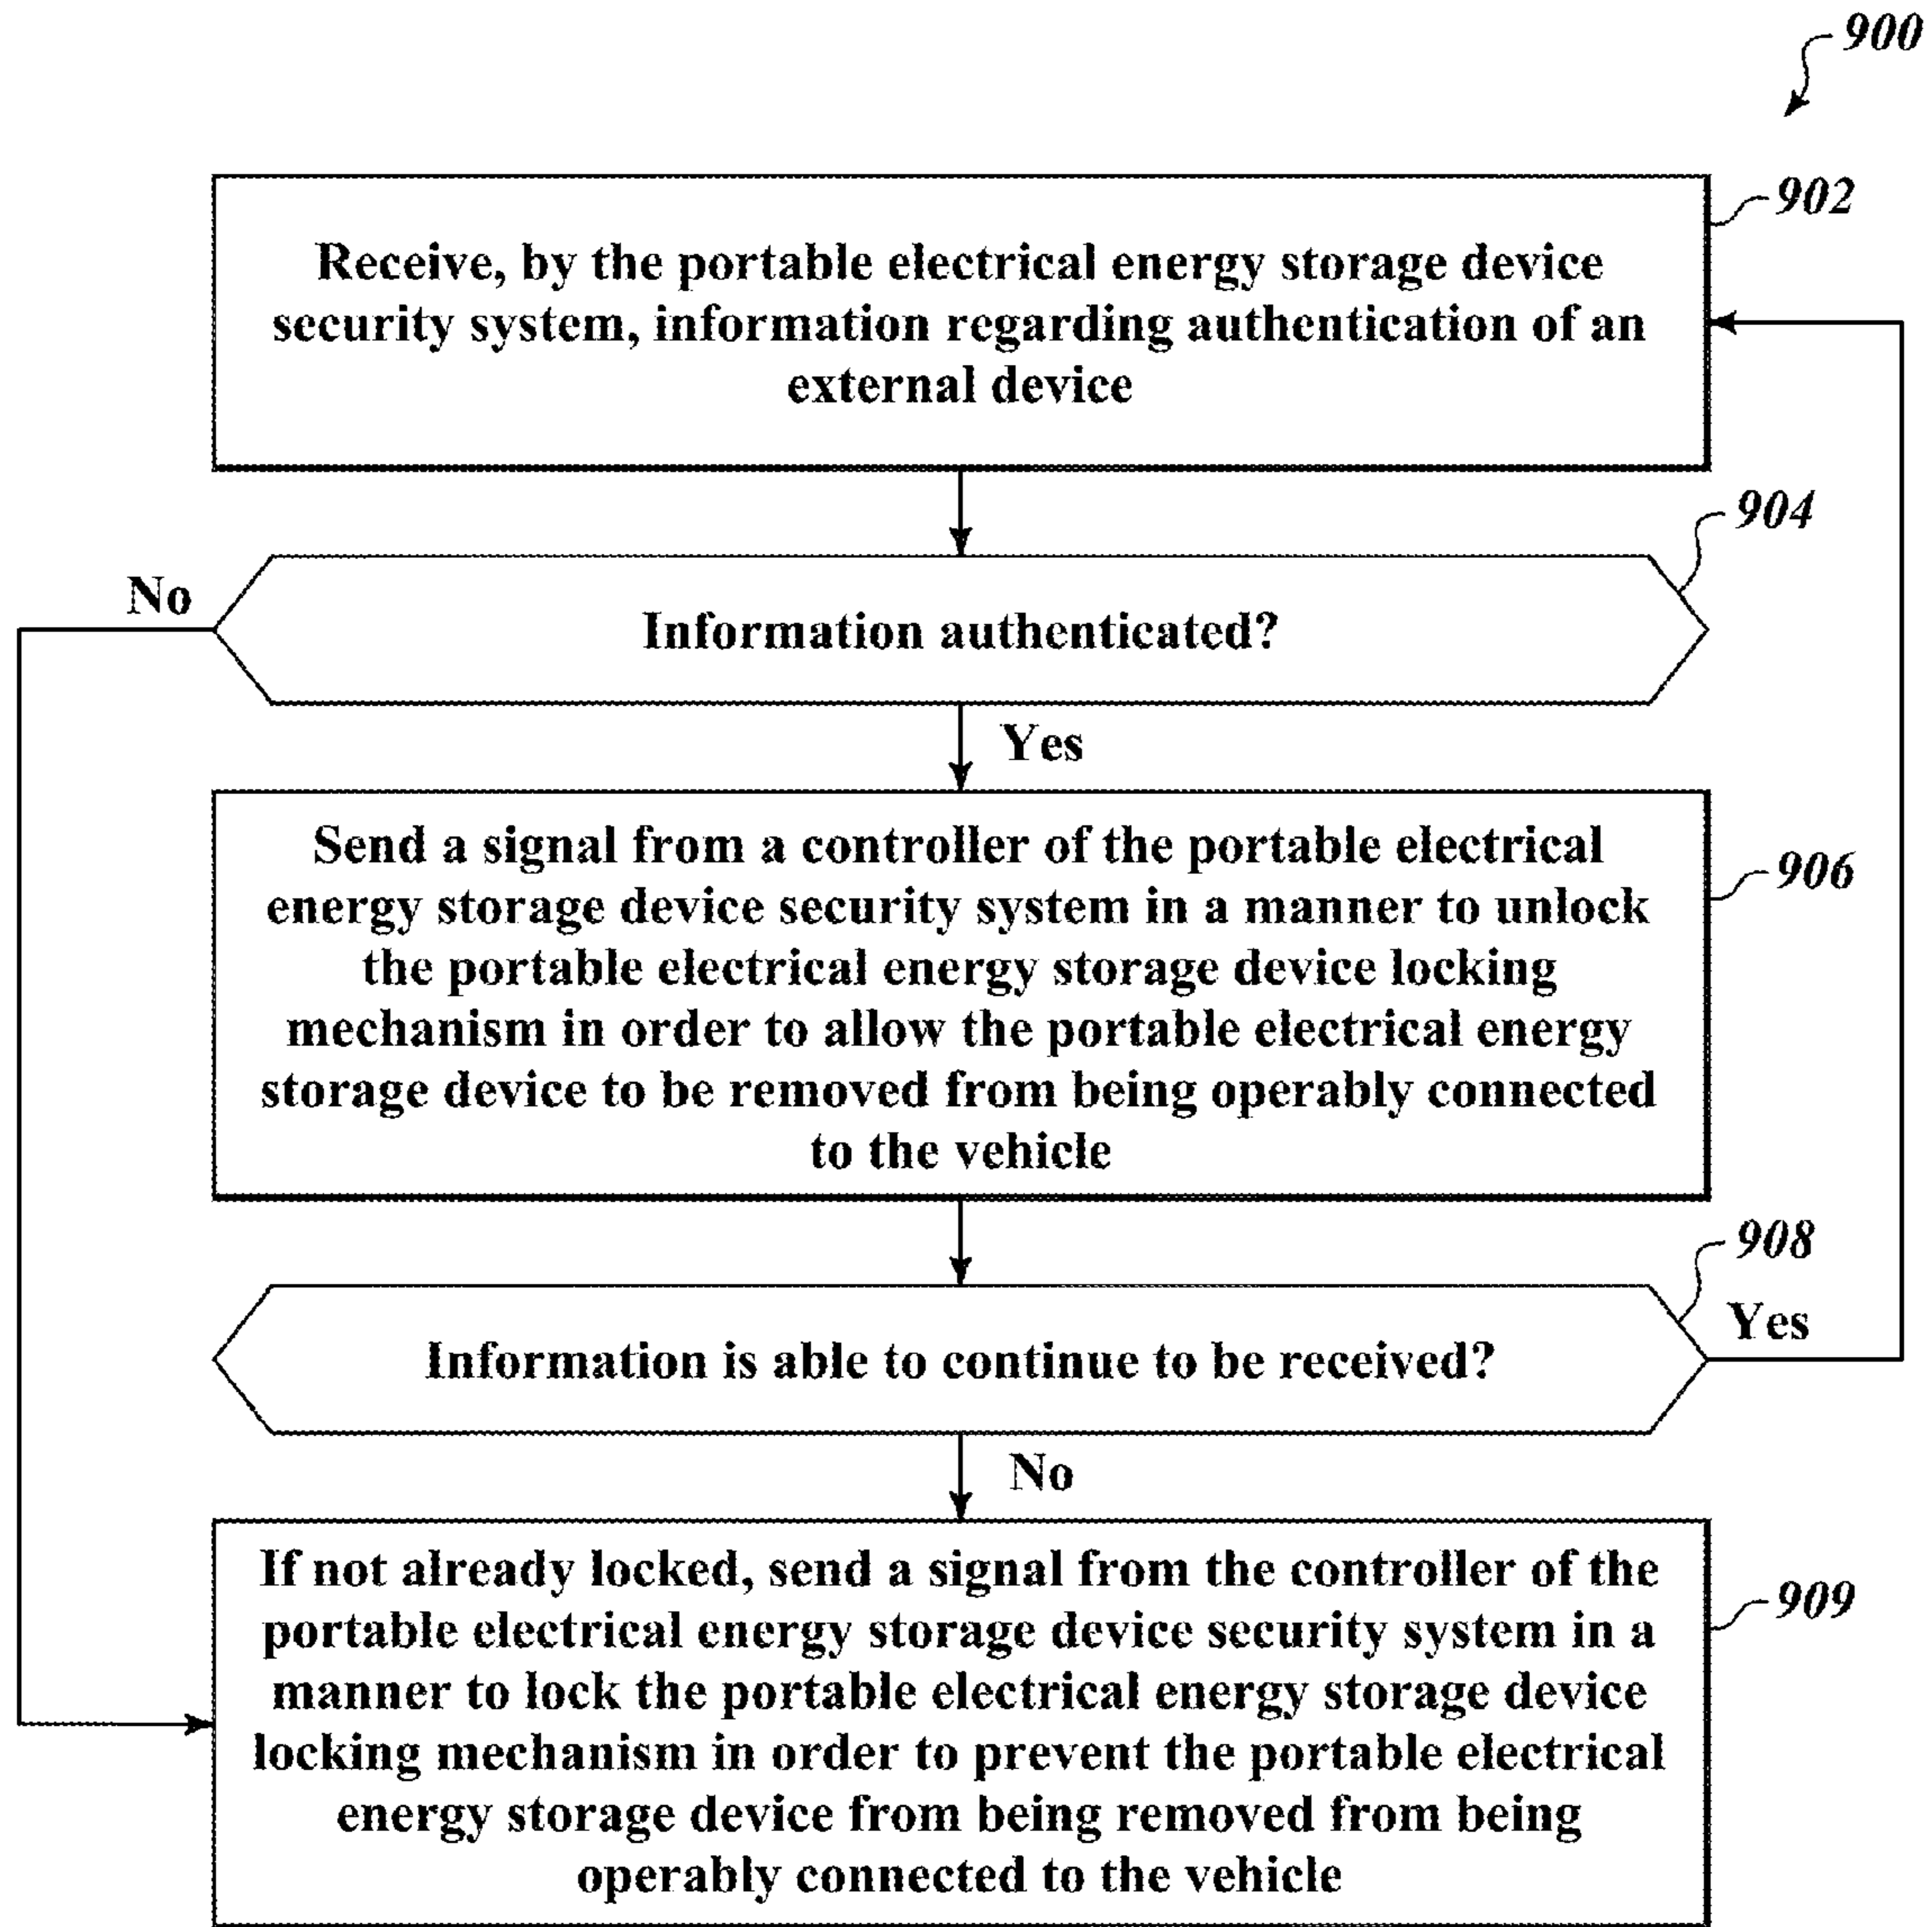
900

902

Receive, by the portable electrical energy storage device security system, information regarding authentication of an external device

904

No

Information authenticated?

Yes

Send a signal from a controller of the portable electrical energy storage device security system in a manner to unlock the portable electrical energy storage device locking mechanism in order to allow the portable electrical energy storage device to be removed from being operably connected to the vehicle

906

908

Yes

Information is able to continue to be received?

No

If not already locked, send a signal from the controller of the portable electrical energy storage device security system in a manner to lock the portable electrical energy storage device locking mechanism in order to prevent the portable electrical energy storage device from being removed from being operably connected to the vehicle

909